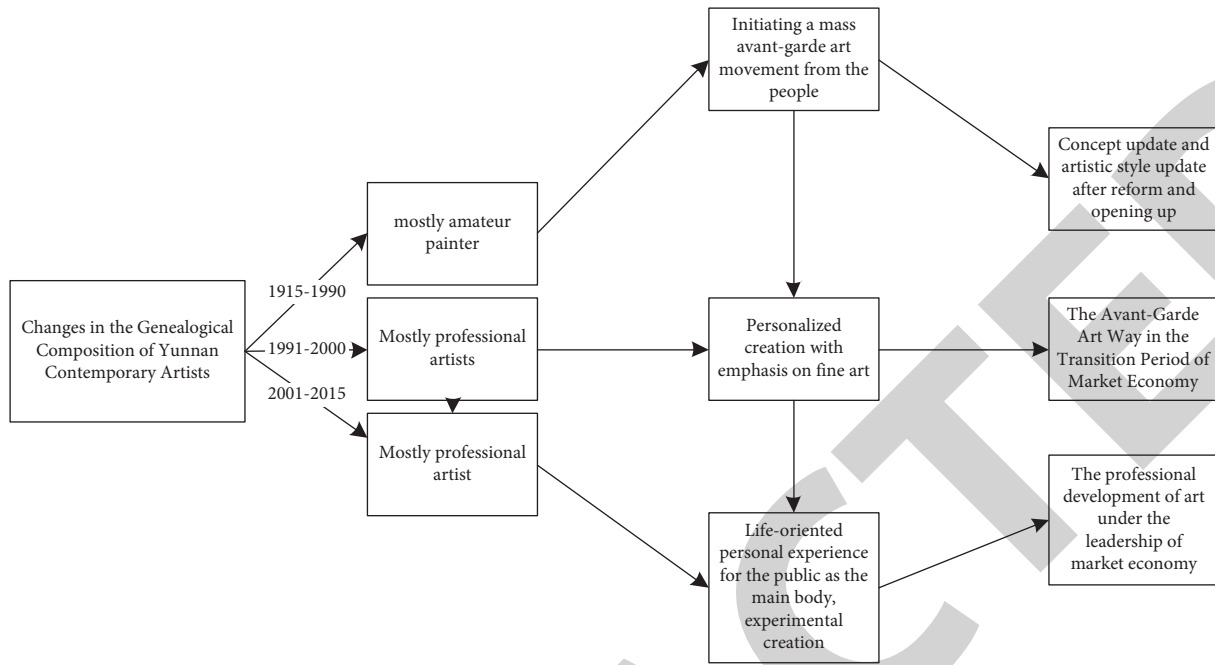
Changes in the Genealogical Composition of Yunnan Contemporary Artists

1915-1990

1991-2000

2001-2015

mostly amateur painter

Mostly professional artists

Mostly professional artist

Initiating a mass avant-garde art movement from the people

Personalized creation with emphasis on fine art

Life-oriented personal experience for the public as the main body, experimental creation

Concept update and artistic style update after reform and opening up

The Avant-Garde Art Way in the Transition Period of Market Economy

The professional development of art under the leadership of market economy